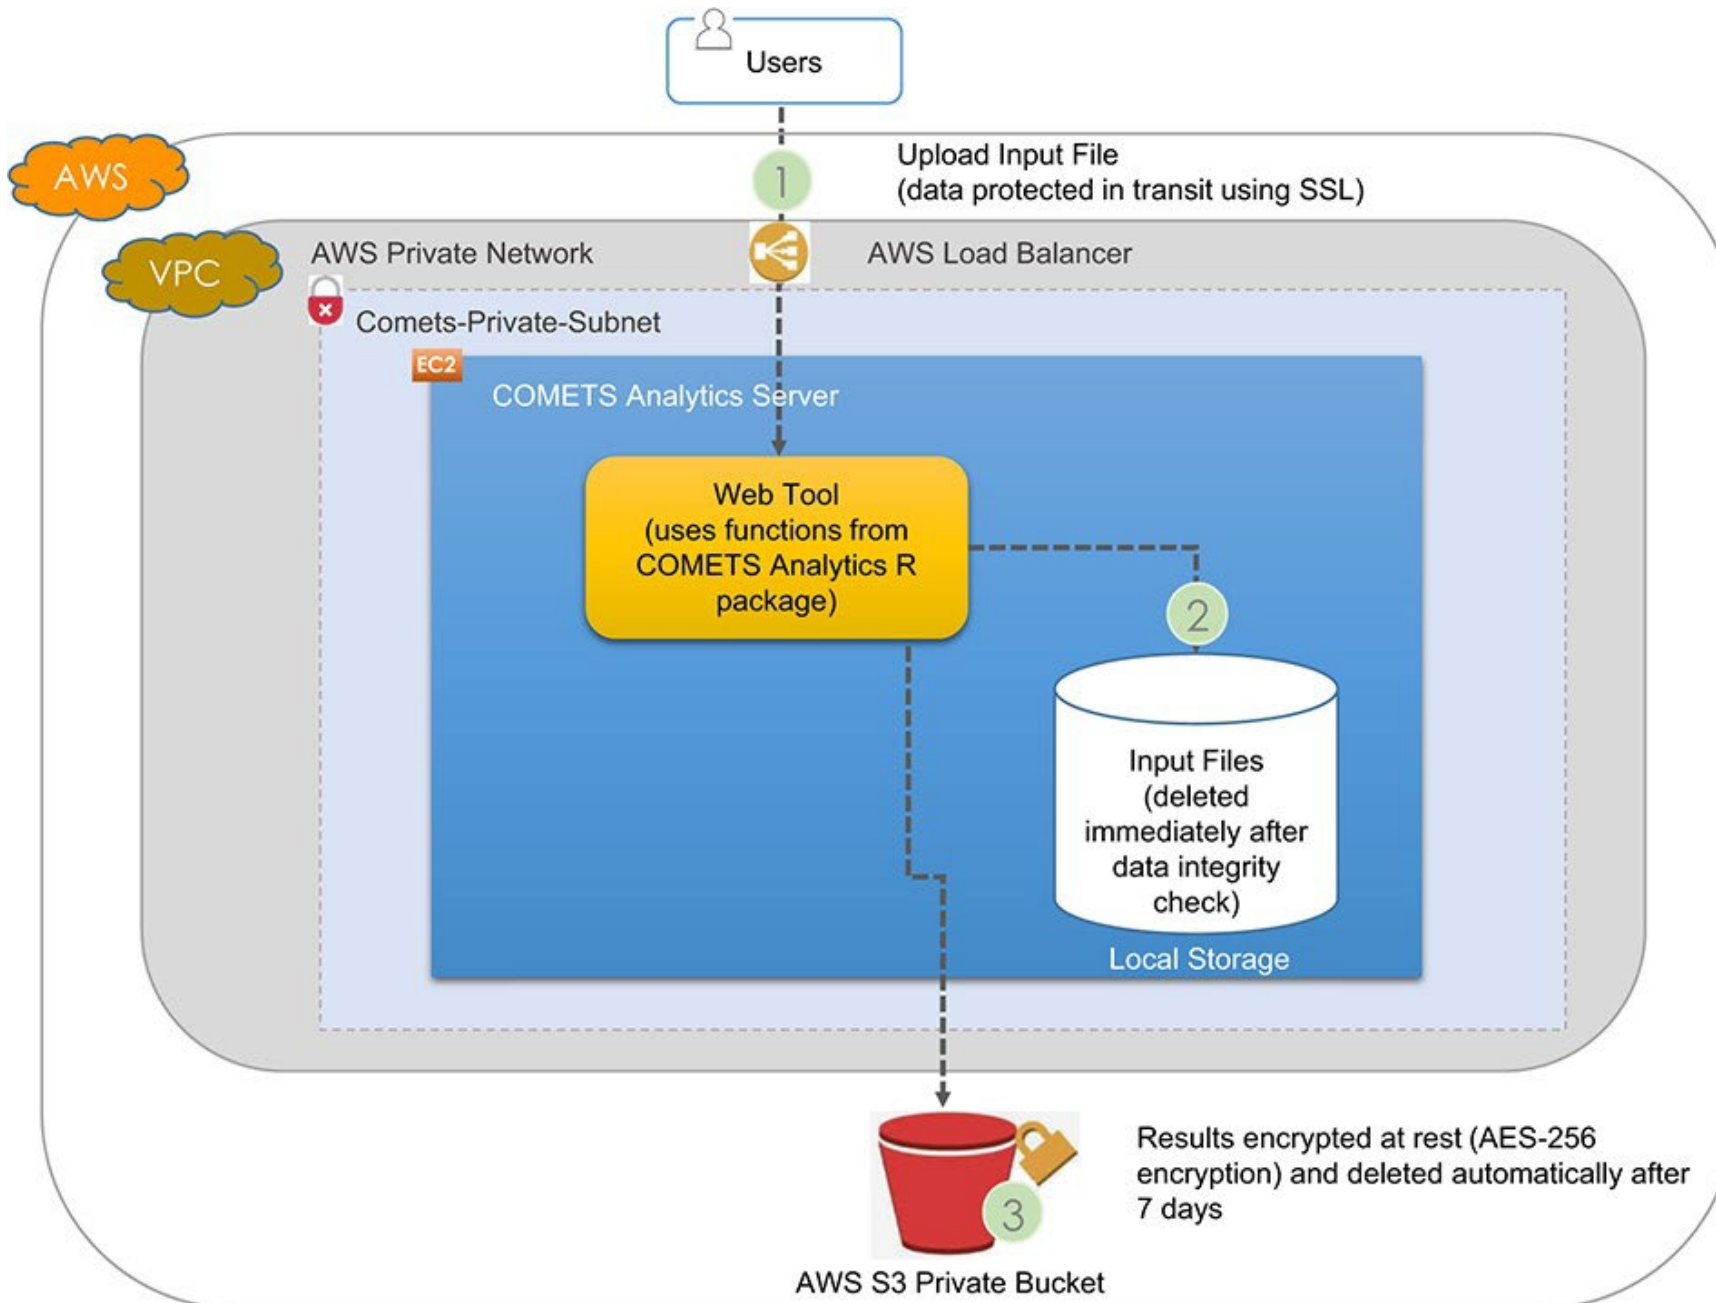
Users

AWS

1

Upload Input File
(data protected in transit using SSL)

VPC

AWS Private Network

AWS Load Balancer

Comets-Private-Subnet

EC2

COMETS Analytics Server

Web Tool
(uses functions from COMETS Analytics R package)

2

Input Files
(deleted immediately after data integrity check)

Local Storage

3

Results encrypted at rest (AES-256 encryption) and deleted automatically after 7 days

AWS S3 Private Bucket